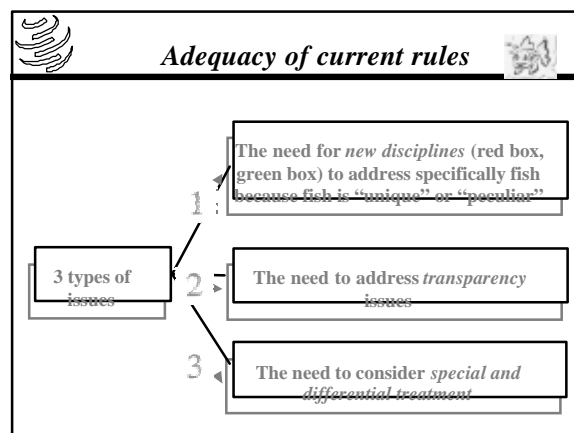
Adequacy of current rules

3 types of issues

1

The need for *new disciplines* (red box, green box) to address specifically fish because fish is "unique" or "peculiar"

2

The need to address *transparency* issues

3

The need to consider *special and differential treatment*